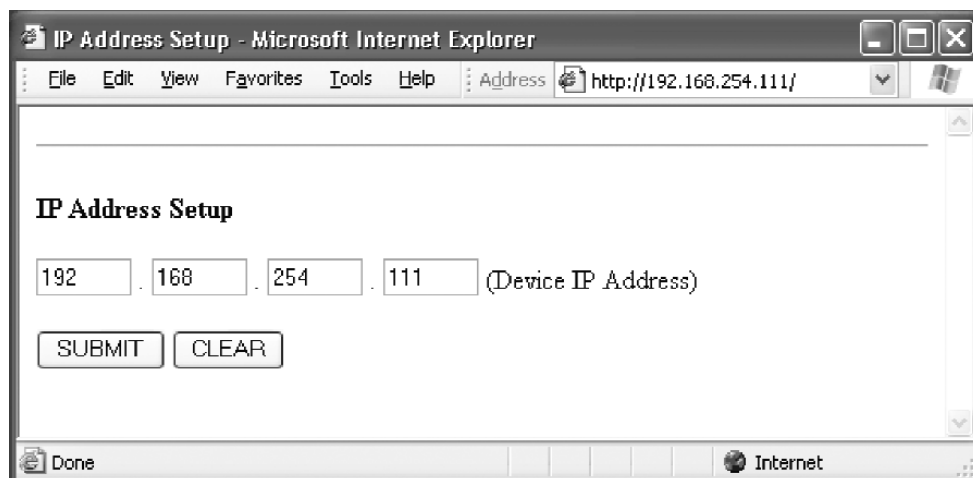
IP Address Setup - Microsoft Internet Explorer

File Edit View Favorites Tools Help Address http://192.168.254.111/

IP Address Setup

192 . 168 . 254 . 111 (Device IP Address)

SUBMIT CLEAR

Done Internet